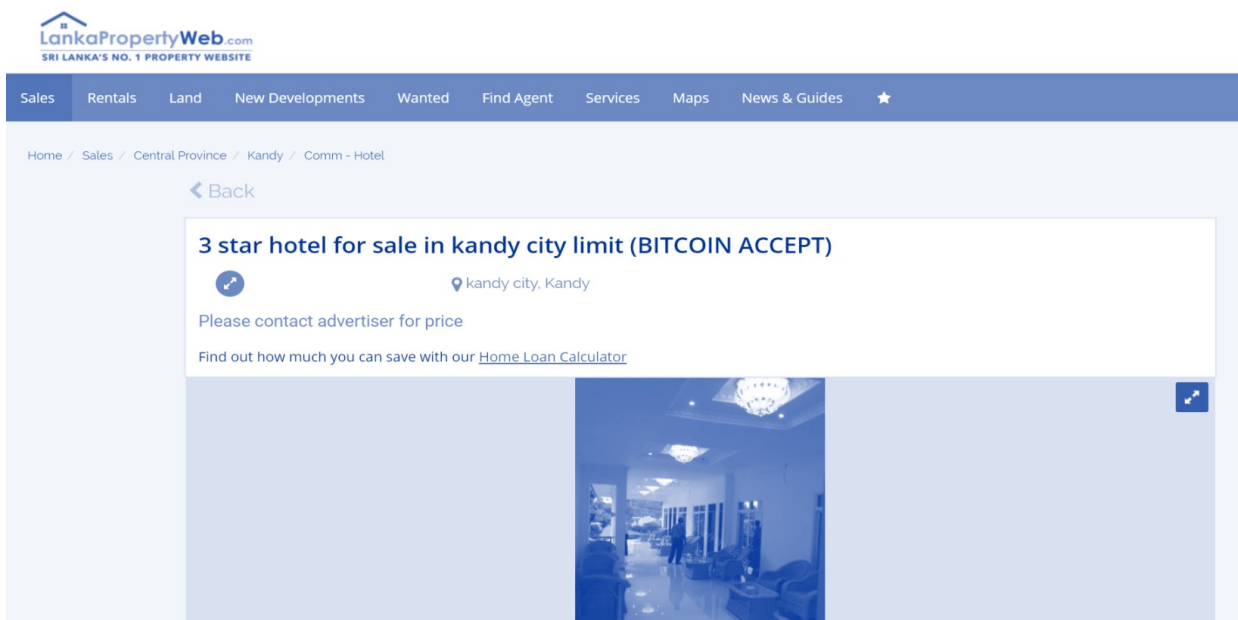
LankaPropertyWeb.com
SRI LANKA'S NO. 1 PROPERTY WEBSITE

Sales Rentals Land New Developments Wanted Find Agent Services Maps News & Guides

Home / Sales / Central Province / Kandy / Comm - Hotel

Back

3 star hotel for sale in kandy city limit (BITCOIN ACCEPT)

kandy city, Kandy

Please contact advertiser for price

Find out how much you can save with our Home Loan Calculator